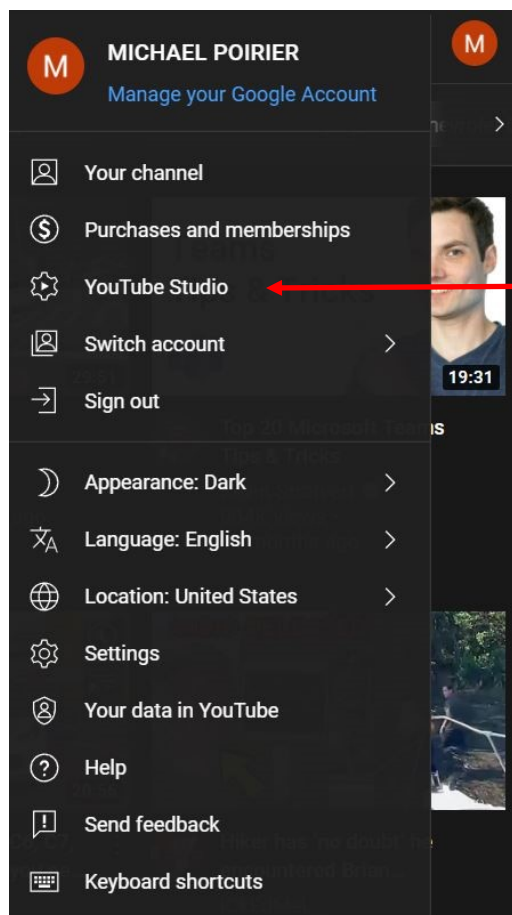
M

MICHAEL POIRIER

Manage your Google Account

M

Your channel

Purchases and memberships

YouTube Studio

Switch account

Sign out

19:31

Top 20 Microsoft Teams

Appearance: Dark

Language: English

Location: United States

Settings

Your data in YouTube

Help

Send feedback

Keyboard shortcuts